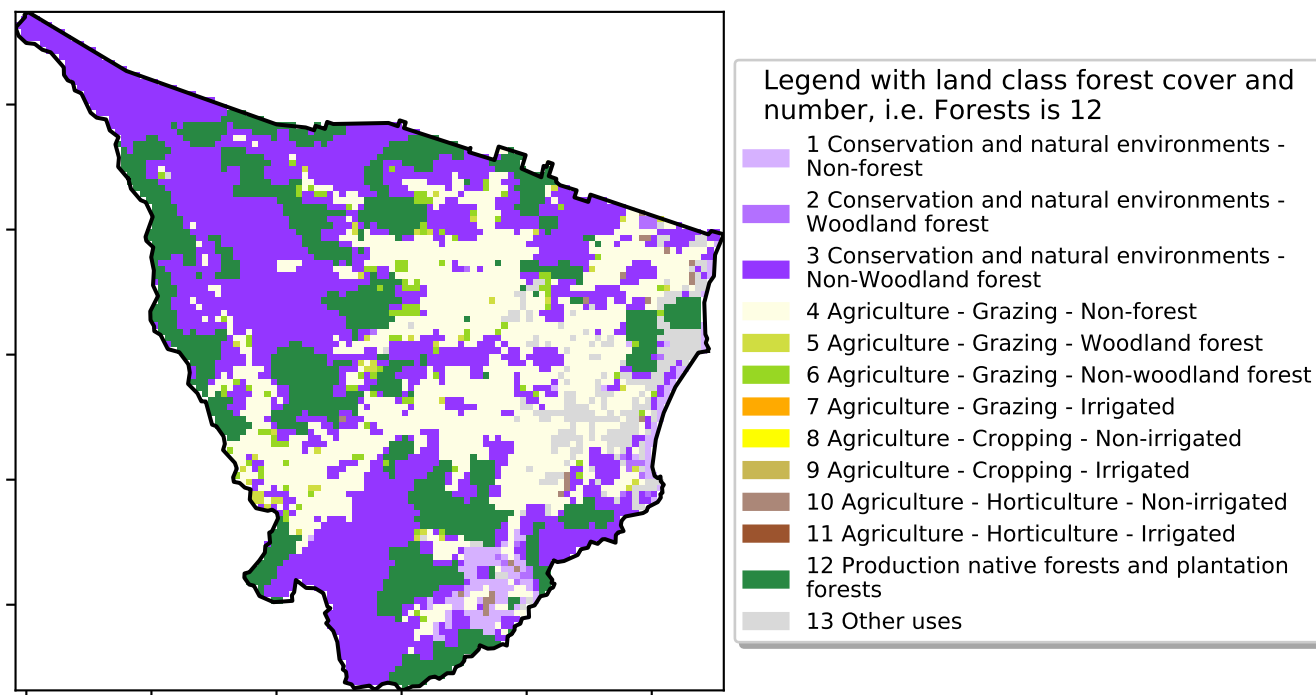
Legend with land class forest cover and number, i.e. Forests is 12

1 Conservation and natural environments - Non-forest

2 Conservation and natural environments - Woodland forest

3 Conservation and natural environments - Non-Woodland forest

4 Agriculture - Grazing - Non-forest

5 Agriculture - Grazing - Woodland forest

6 Agriculture - Grazing - Non-woodland forest

7 Agriculture - Grazing - Irrigated

8 Agriculture - Cropping - Non-irrigated

9 Agriculture - Cropping - Irrigated

10 Agriculture - Horticulture - Non-irrigated

11 Agriculture - Horticulture - Irrigated

12 Production native forests and plantation forests

13 Other uses